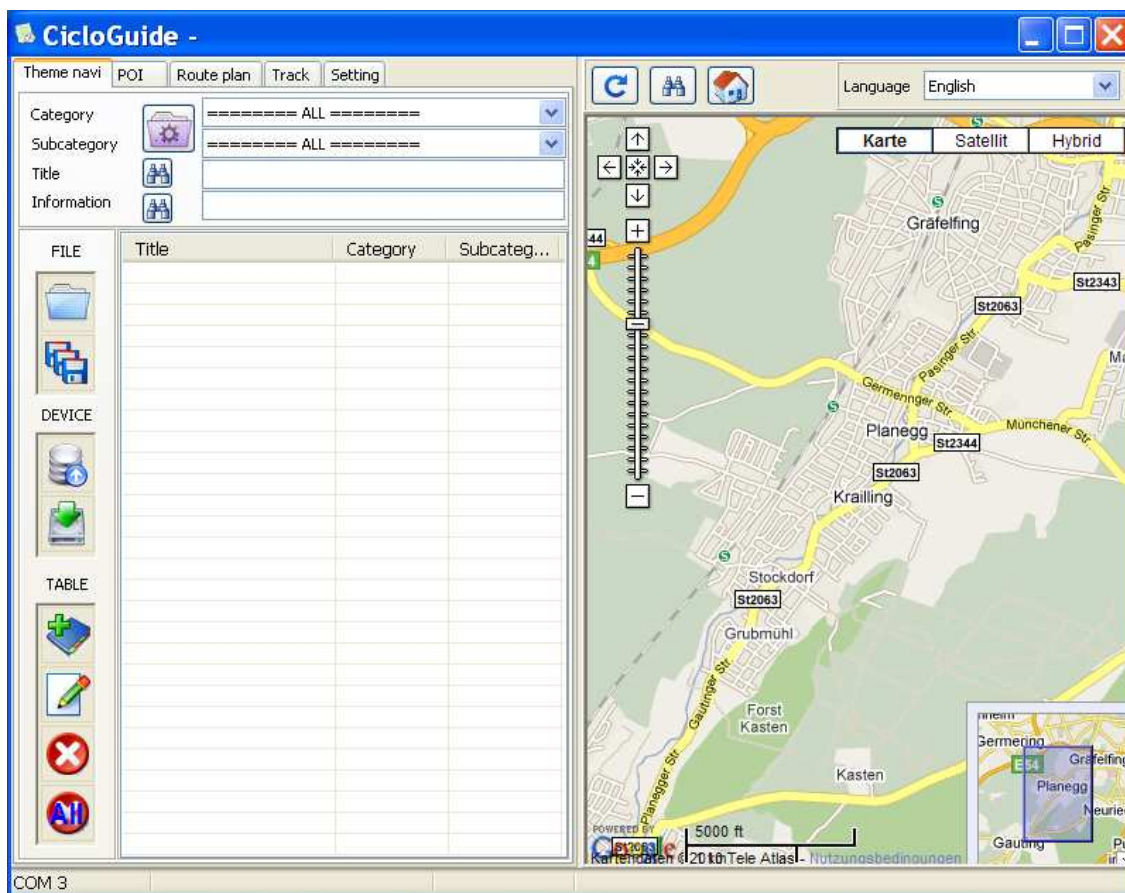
CicloGuide -

Theme navi | POI | Route plan | Track | Setting

Category ======== ALL ========
Subcategory ======== ALL ========
Title
Information

FILE

DEVICE

TABLE

| Title | Category | Subcateg... |
|---|---|---|

Language English

Karte | Satellit | Hybrid

Gräfelfing
Pasinger Str
St2343
St2063
Pasinger Str
Germennger Str
Münchener Str
Planegg
St2344
St2063
Krailling
Stockdorf
St2063
Grubmühl
Gautinger Str
Forst Kasten
Kasten
Planegger Str
44
4
Germering
E54
Gräfelfing
Planegg
Neuried
Gauting
POWERED BY
Google
St2063
5000 ft
2 km
Kartendaten ©2010 Tele Atlas - Nutzungsbedingungen

COM 3